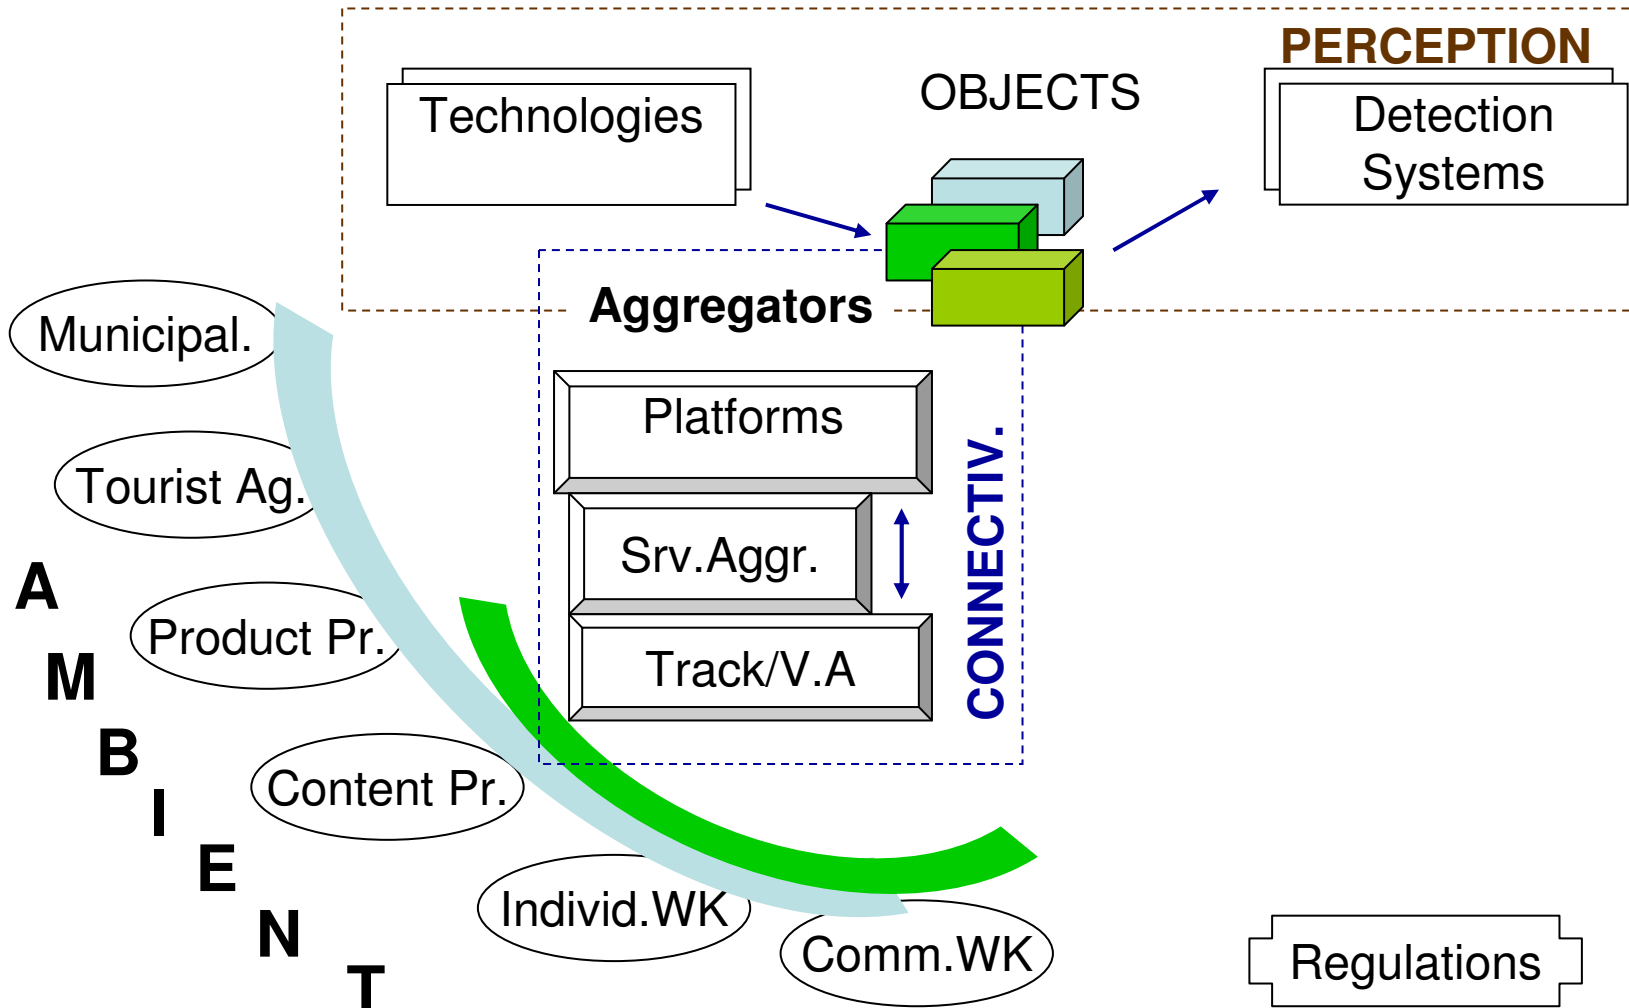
PERCEPTION

Technologies

OBJECTS

Detection Systems

Aggregators

Platforms

Srv.Aggr.

Track/V.A

CONNECTIV.

Municipal.

Tourist Ag.

Product Pr.

Content Pr.

Individ.WK

Comm.WK

A M B I E N T

Regulations